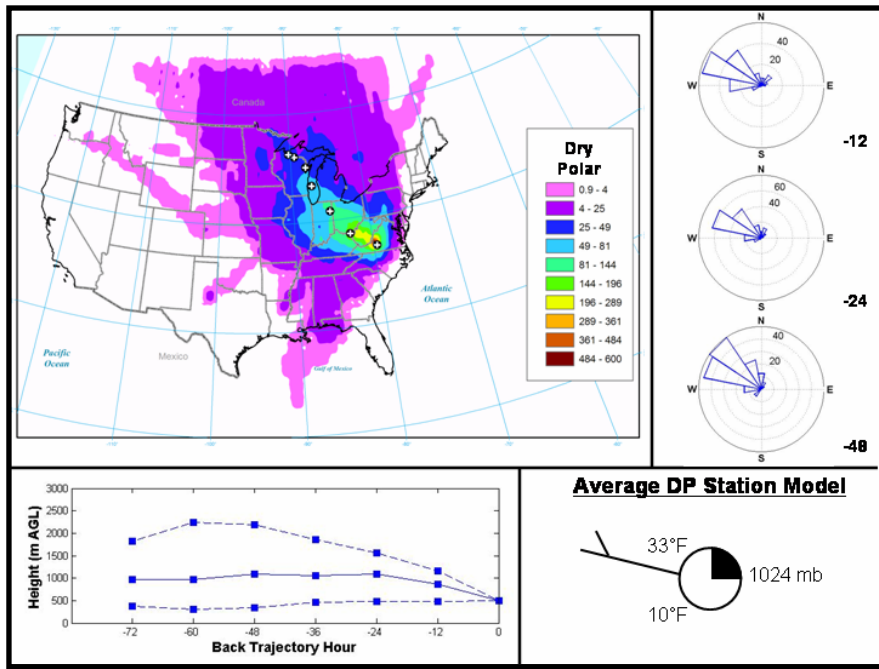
Canada

Dry Polar

| | |
|---|---|
| | 0.9 - 4 |
| | 4 - 25 |
| | 25 - 49 |
| | 49 - 81 |
| | 81 - 144 |
| | 144 - 196 |
| | 196 - 289 |
| | 289 - 361 |
| | 361 - 484 |
| | 484 - 600 |

Atlantic Ocean

Pacific Ocean

Mexico

Gulf of Mexico

N
40
20
W
E
S
-12

N
60
40
W
E
S
-24

N
40
20
W
E
S
-48

3000
2500
2000
1500
1000
500
0
Height (m AGL)
-72
-60
-48
-36
-24
-12
0
Back Trajectory Hour

Average DP Station Model

33°F
1024 mb
10°F